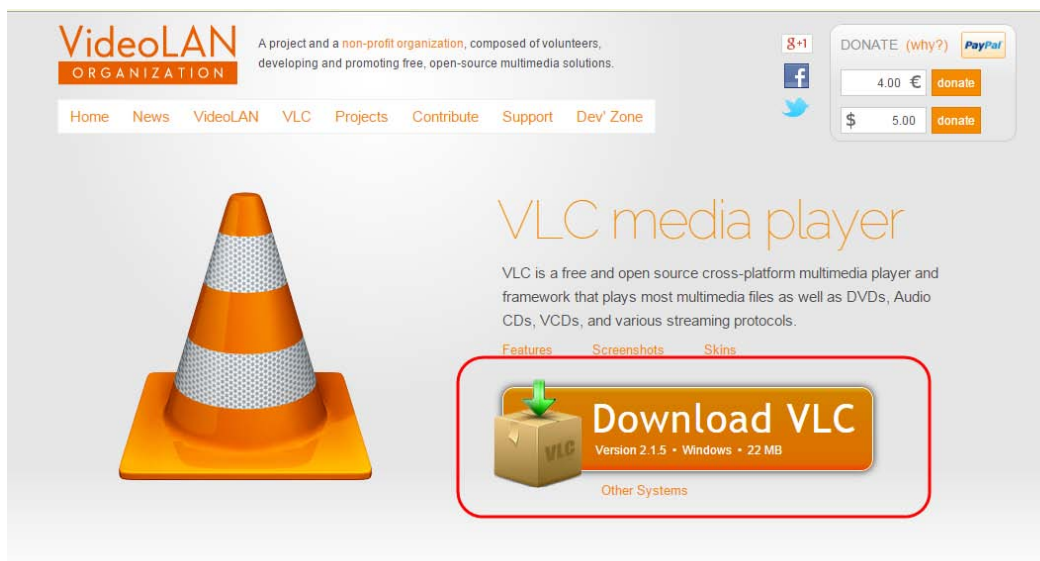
VideoLAN
ORGANIZATION

A project and a non-profit organization, composed of volunteers, developing and promoting free, open-source multimedia solutions.

Home News VideoLAN VLC Projects Contribute Support Dev' Zone

g+1

DONATE (why?) PayPal

4.00 € donate

$ 5.00 donate

VLC media player

VLC is a free and open source cross-platform multimedia player and framework that plays most multimedia files as well as DVDs, Audio CDs, VCDs, and various streaming protocols.

Features Screenshots Skins

VLC

Download VLC

Version 2.1.5 • Windows • 22 MB

Other Systems